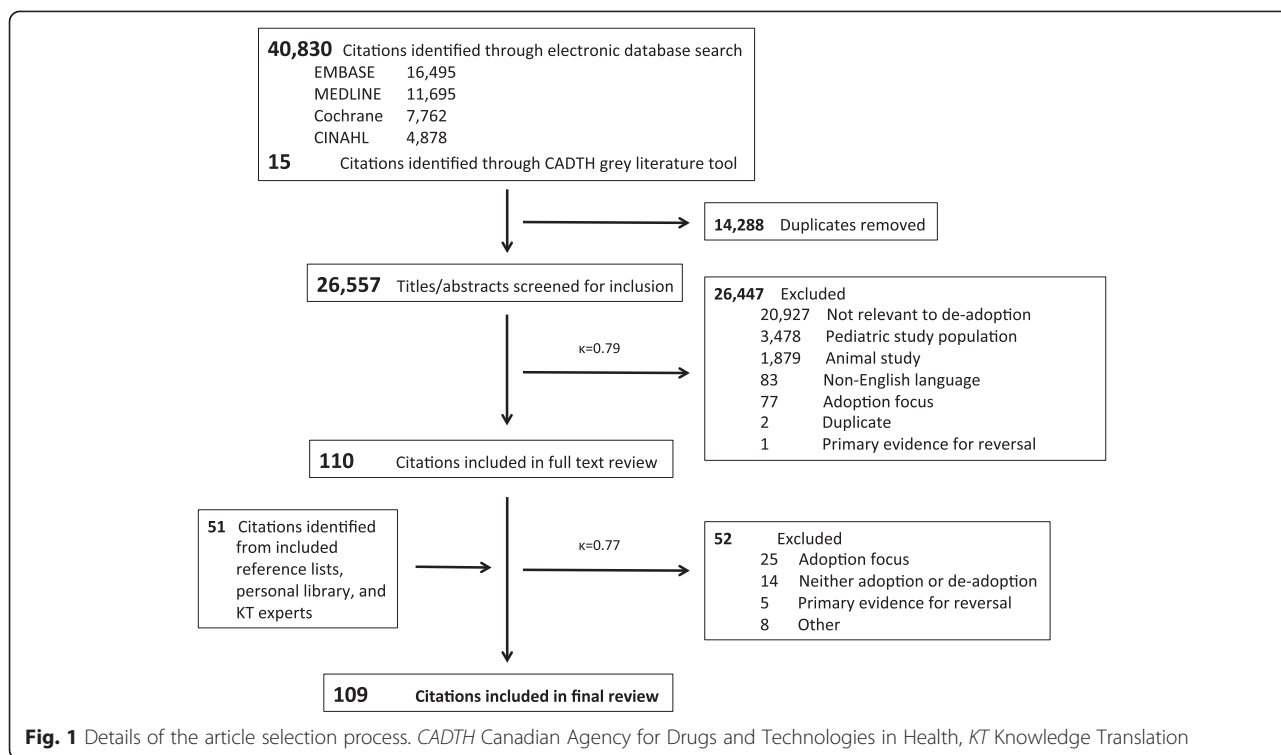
**40,830** Citations identified through electronic database search
EMBASE 16,495
MEDLINE 11,695
Cochrane 7,762
CINAHL 4,878
**15** Citations identified through CADTH grey literature tool

**14,288** Duplicates removed

**26,557** Titles/abstracts screened for inclusion

κ=0.79

**26,447** Excluded
20,927 Not relevant to de-adoption
3,478 Pediatric study population
1,879 Animal study
83 Non-English language
77 Adoption focus
2 Duplicate
1 Primary evidence for reversal

**110** Citations included in full text review

**51** Citations identified from included reference lists, personal library, and KT experts

κ=0.77

**52** Excluded
25 Adoption focus
14 Neither adoption or de-adoption
5 Primary evidence for reversal
8 Other

**109** Citations included in final review

**Fig. 1** Details of the article selection process. *CADTH* Canadian Agency for Drugs and Technologies in Health, *KT* Knowledge Translation